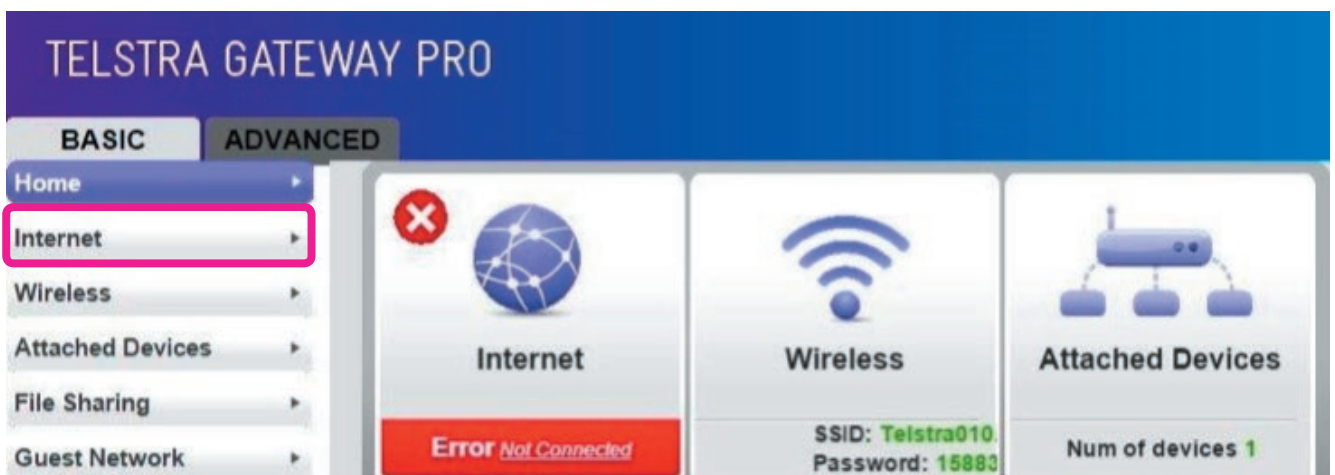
TELSTRA GATEWAY PRO

BASIC ADVANCED

Home ▸

Internet ▸

Wireless ▸

Attached Devices ▸

File Sharing ▸

Guest Network ▸

Internet

Error Not Connected

Wireless

SSID: Telstra010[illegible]
Password: 15883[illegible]

Attached Devices

Num of devices 1